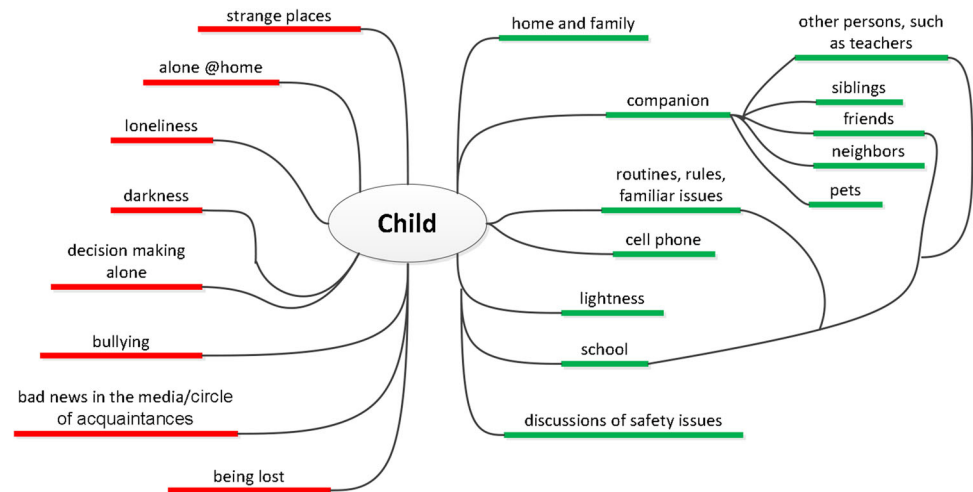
Child

strange places

alone @home

loneliness

darkness

decision making alone

bullying

bad news in the media/circle of acquaintances

being lost

home and family

companion

other persons, such as teachers

siblings

friends

neighbors

pets

routines, rules, familiar issues

cell phone

lightness

school

discussions of safety issues